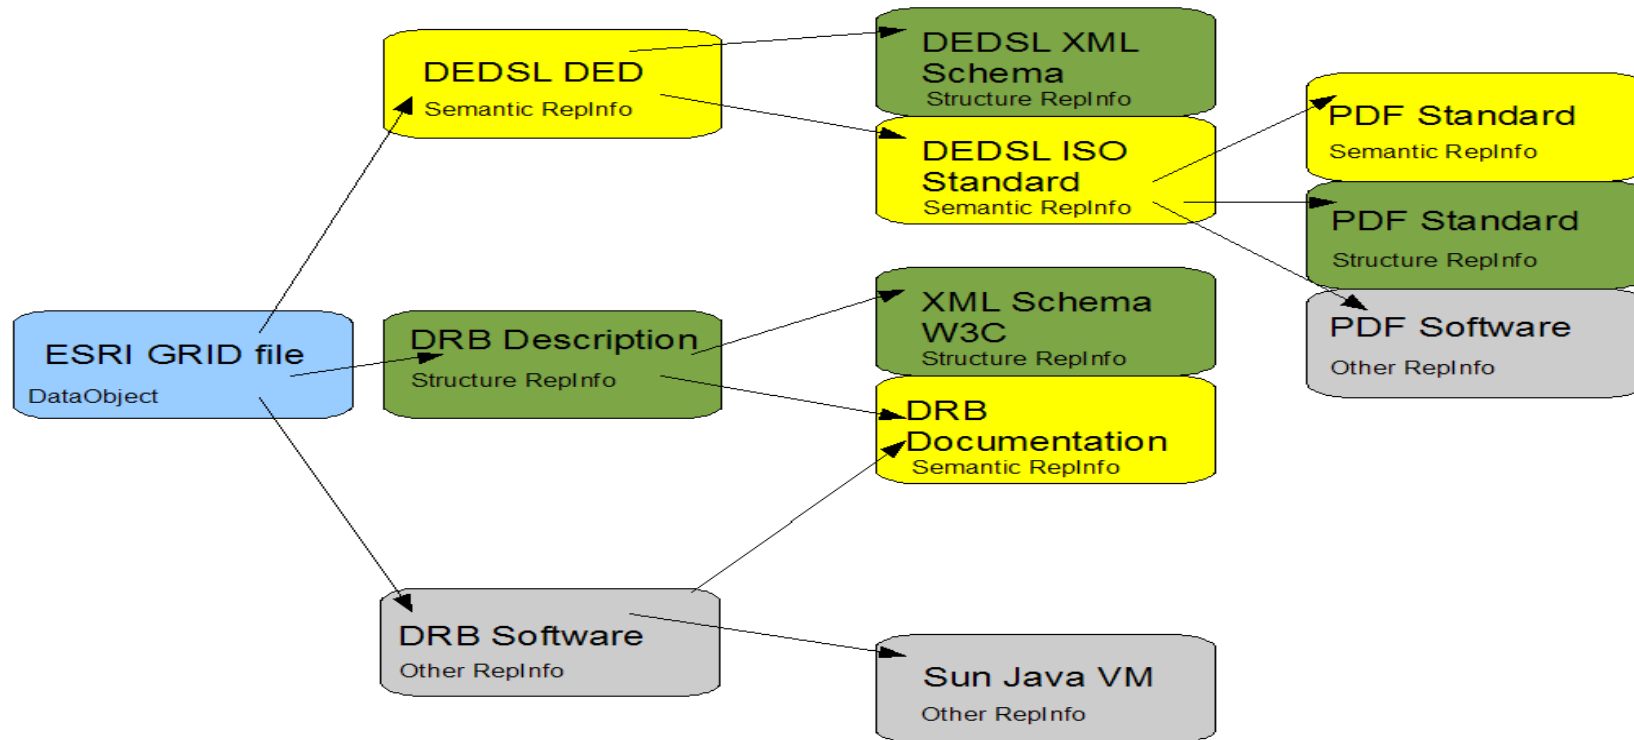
ESRI GRID file
DataObject

DEDSL DED
Semantic RepInfo

DRB Description
Structure RepInfo

DRB Software
Other RepInfo

DEDSL XML Schema
Structure RepInfo

DEDSL ISO Standard
Semantic RepInfo

XML Schema W3C
Structure RepInfo

DRB Documentation
Semantic RepInfo

Sun Java VM
Other RepInfo

PDF Standard
Semantic RepInfo

PDF Standard
Structure RepInfo

PDF Software
Other RepInfo